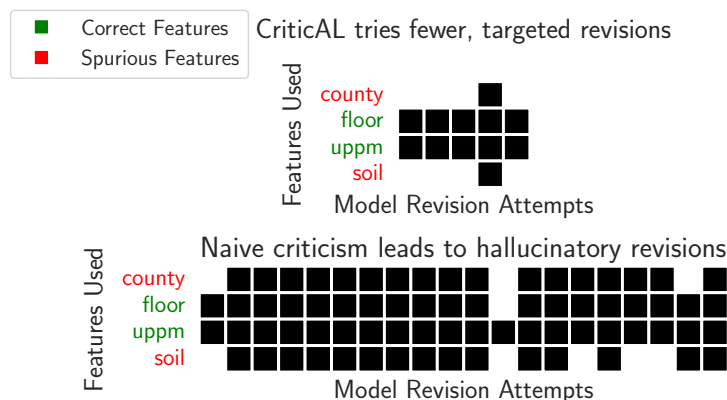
Correct Features
Spurious Features

CriticAL tries fewer, targeted revisions

Features Used
county
floor
uppm
soil
Model Revision Attempts

Naive criticism leads to hallucinatory revisions

Features Used
county
floor
uppm
soil
Model Revision Attempts